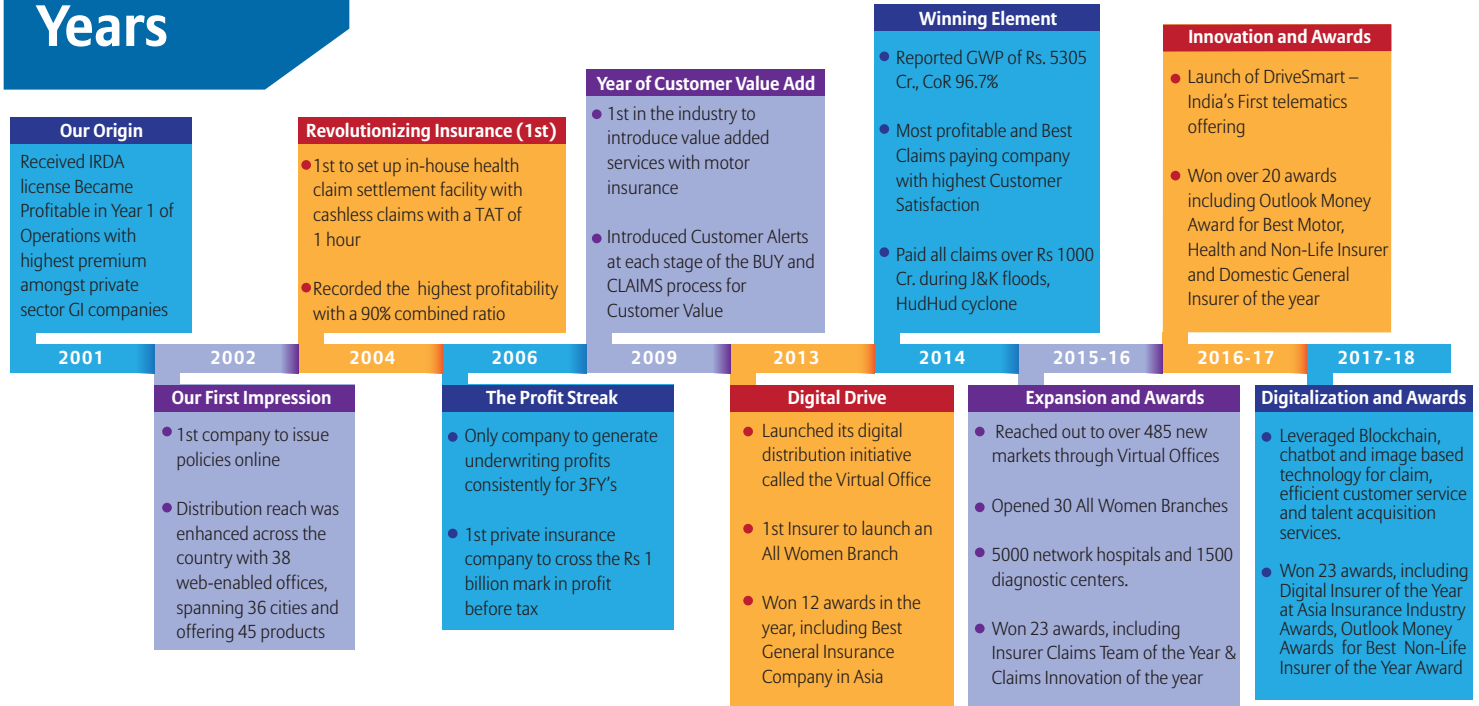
Years

Our Origin

Received IRDA license Became Profitable in Year 1 of Operations with highest premium amongst private sector GI companies

2001

2002

Our First Impression

1st company to issue policies online

Distribution reach was enhanced across the country with 38 web-enabled offices, spanning 36 cities and offering 45 products

Revolutionizing Insurance (1st)

1st to set up in-house health claim settlement facility with cashless claims with a TAT of 1 hour

Recorded the highest profitability with a 90% combined ratio

2004

2006

The Profit Streak

Only company to generate underwriting profits consistently for 3FY's

1st private insurance company to cross the Rs 1 billion mark in profit before tax

Year of Customer Value Add

1st in the industry to introduce value added services with motor insurance

Introduced Customer Alerts at each stage of the BUY and CLAIMS process for Customer Value

2009

2013

Digital Drive

Launched its digital distribution initiative called the Virtual Office

1st Insurer to launch an All Women Branch

Won 12 awards in the year, including Best General Insurance Company in Asia

Winning Element

Reported GWP of Rs. 5305 Cr., CoR 96.7%

Most profitable and Best Claims paying company with highest Customer Satisfaction

Paid all claims over Rs 1000 Cr. during J&K floods, HudHud cyclone

2014

2015-16

Expansion and Awards

Reached out to over 485 new markets through Virtual Offices

Opened 30 All Women Branches

5000 network hospitals and 1500 diagnostic centers.

Won 23 awards, including Insurer Claims Team of the Year & Claims Innovation of the year

Innovation and Awards

Launch of DriveSmart – India's First telematics offering

Won over 20 awards including Outlook Money Award for Best Motor, Health and Non-Life Insurer and Domestic General Insurer of the year

2016-17

2017-18

Digitalization and Awards

Leveraged Blockchain, chatbot and image based technology for claim, efficient customer service and talent acquisition services.

Won 23 awards, including Digital Insurer of the Year at Asia Insurance Industry Awards, Outlook Money Awards for Best Non-Life Insurer of the Year Award